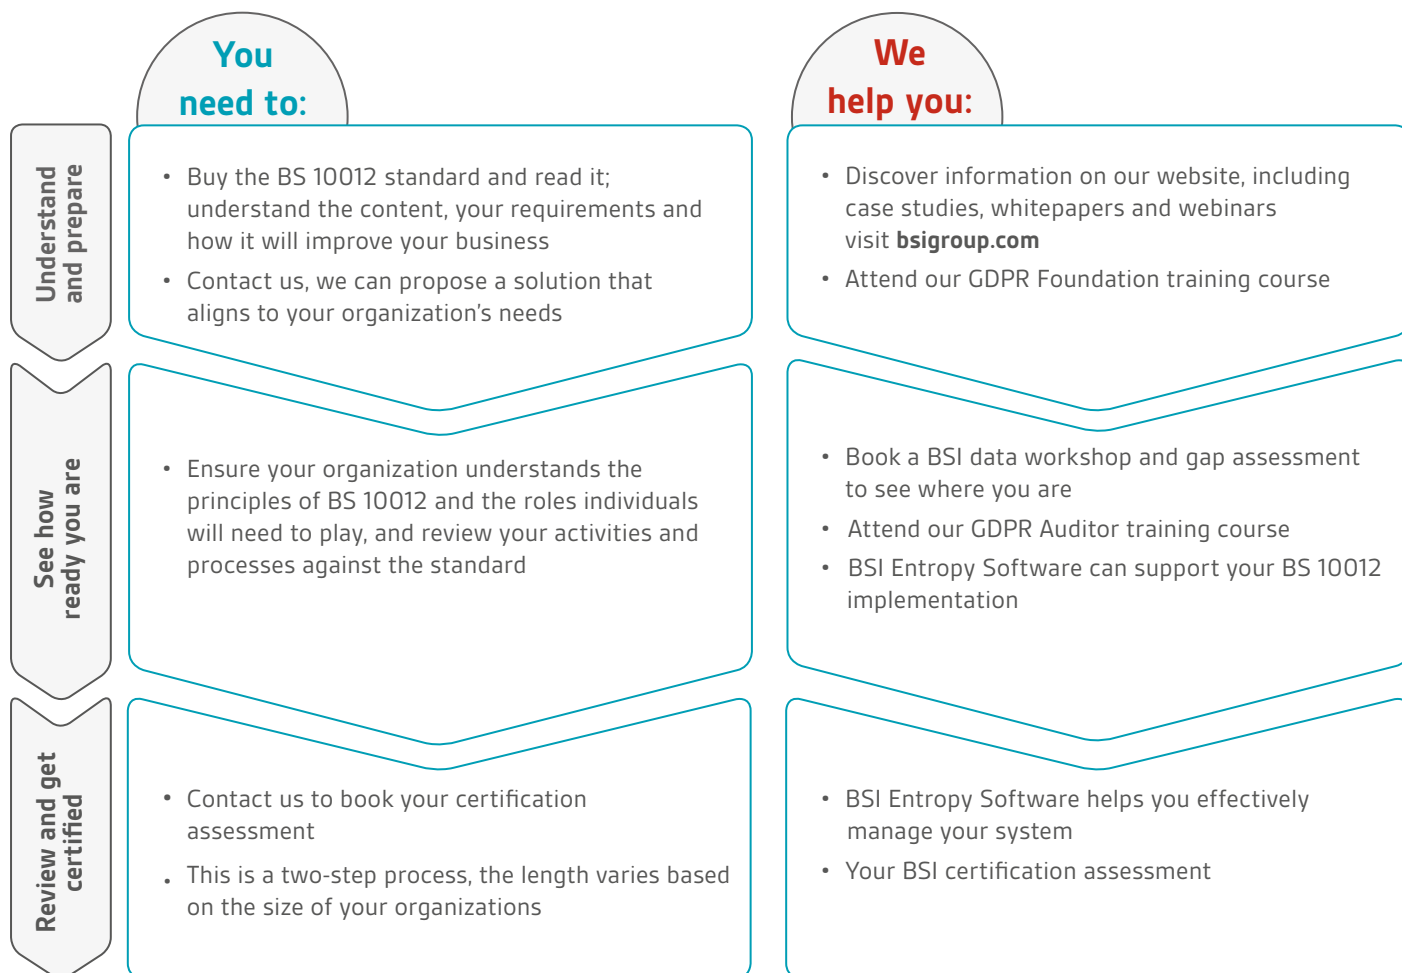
You need to:

We help you:

Understand and prepare

- Buy the BS 10012 standard and read it; understand the content, your requirements and how it will improve your business
- Contact us, we can propose a solution that aligns to your organization’s needs

- Discover information on our website, including case studies, whitepapers and webinars visit **bsigroup.com**
- Attend our GDPR Foundation training course

See how ready you are

- Ensure your organization understands the principles of BS 10012 and the roles individuals will need to play, and review your activities and processes against the standard

- Book a BSI data workshop and gap assessment to see where you are
- Attend our GDPR Auditor training course
- BSI Entropy Software can support your BS 10012 implementation

Review and get certified

- Contact us to book your certification assessment
- This is a two-step process, the length varies based on the size of your organizations

- BSI Entropy Software helps you effectively manage your system
- Your BSI certification assessment